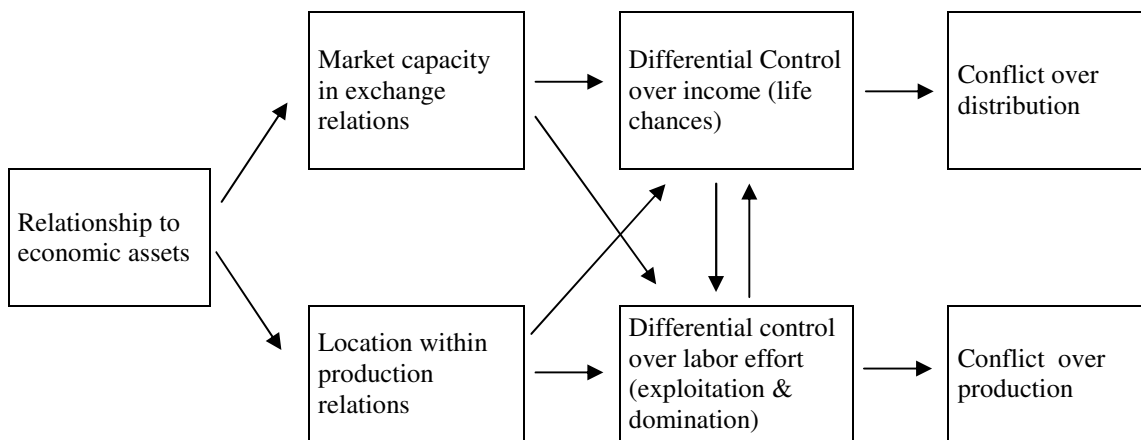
Relationship to economic assets

Market capacity in exchange relations

Location within production relations

Differential Control over income (life chances)

Differential control over labor effort (exploitation & domination)

Conflict over distribution

Conflict over production